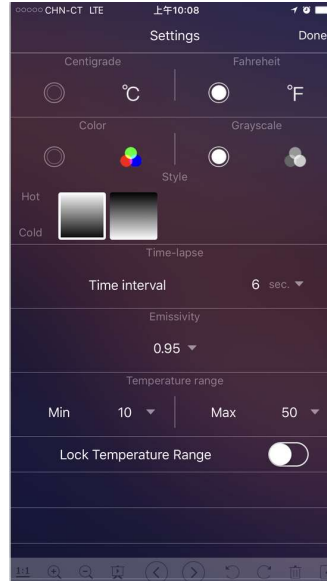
ooooo CHN-CT LTE 上午10:08

Settings Done

Centigrade Fahreheit

℃ ℉

Color Grayscale

Style

Hot

Cold

Time-lapse

Time interval 6 sec.

Emissivity

0.95

Temperature range

Min 10 Max 50

Lock Temperature Range

1:1